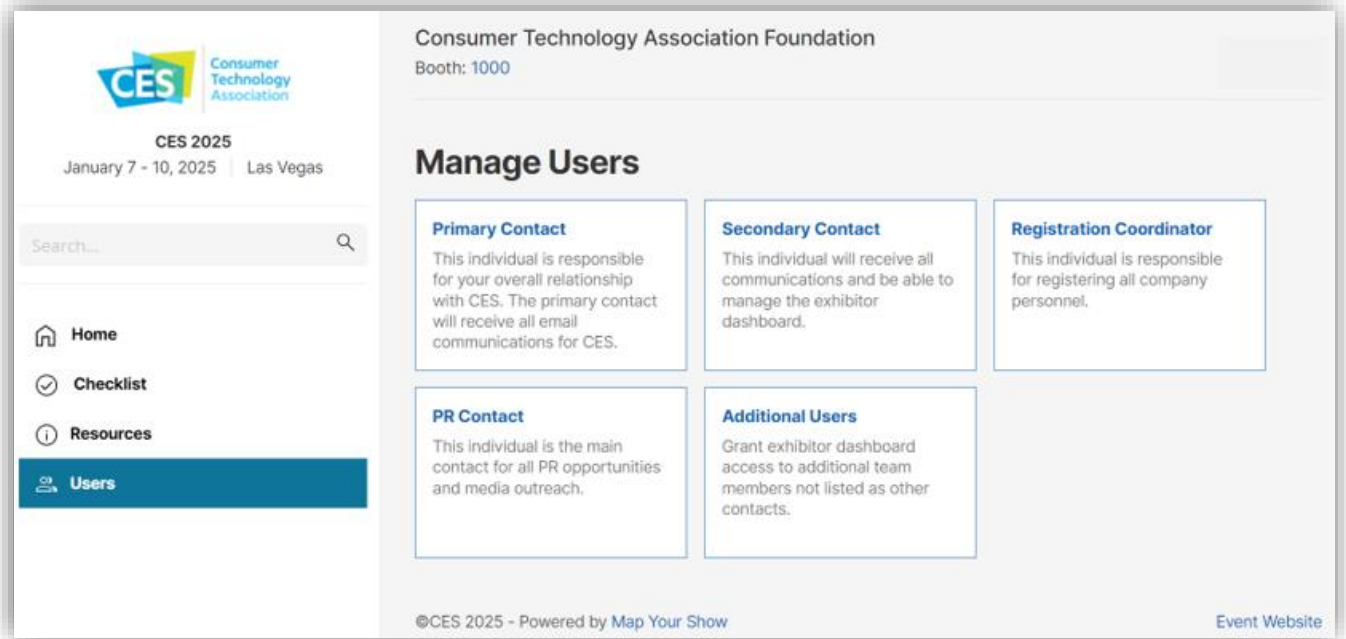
CES Consumer Technology Association

CES 2025
January 7 - 10, 2025 | Las Vegas

Search...

Home
Checklist
Resources
Users

Consumer Technology Association Foundation
Booth: 1000

Manage Users

Primary Contact
This individual is responsible for your overall relationship with CES. The primary contact will receive all email communications for CES.

Secondary Contact
This individual will receive all communications and be able to manage the exhibitor dashboard.

Registration Coordinator
This individual is responsible for registering all company personnel.

PR Contact
This individual is the main contact for all PR opportunities and media outreach.

Additional Users
Grant exhibitor dashboard access to additional team members not listed as other contacts.

©CES 2025 - Powered by Map Your Show

Event Website